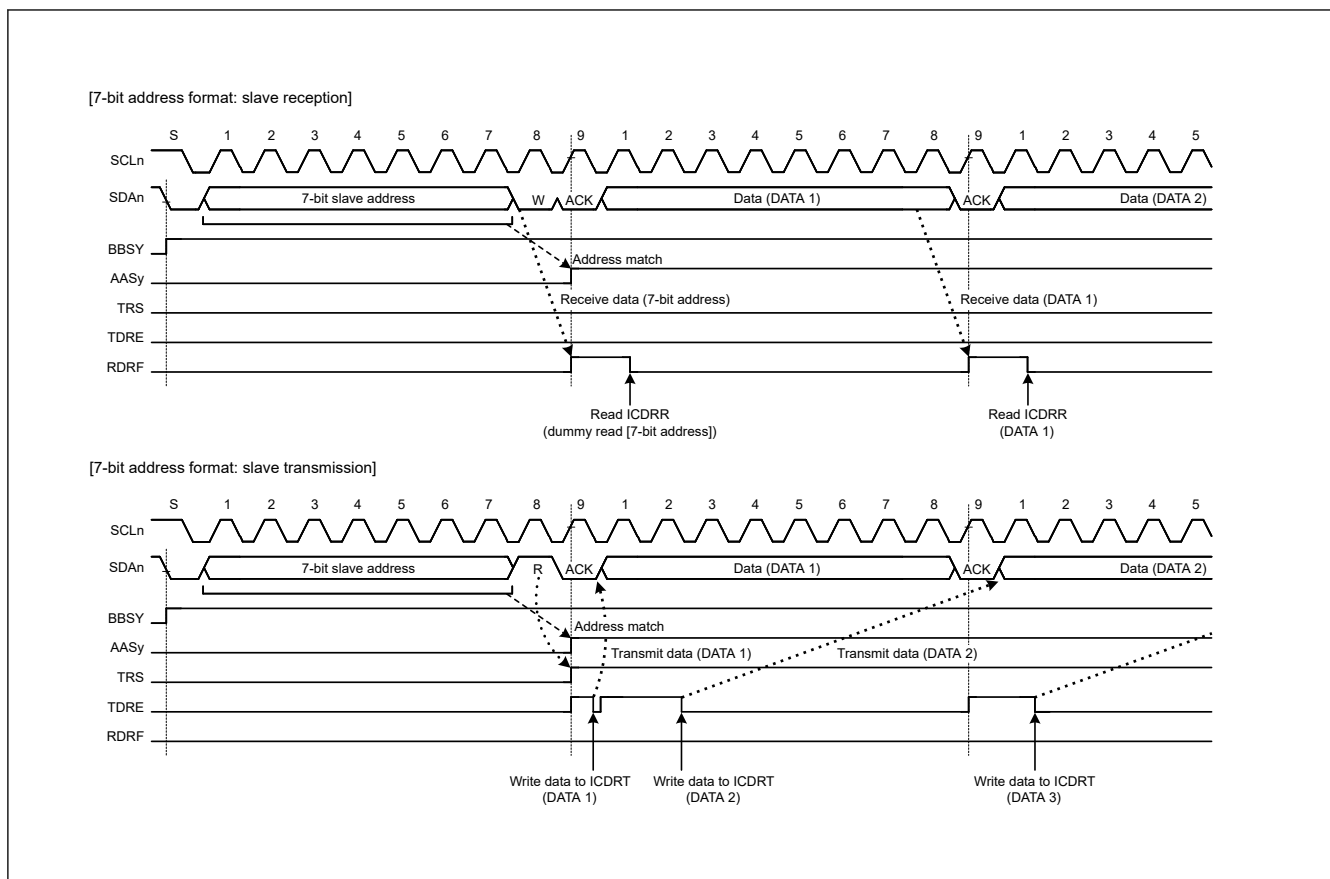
[7-bit address format: slave reception]

S 1 2 3 4 5 6 7 8 9 1 2 3 4 5 6 7 8 9 1 2 3 4 5

SCLn

SDAn

7-bit slave address

W

ACK

Data (DATA 1)

ACK

Data (DATA 2)

BBSY

Address match

AASy

Receive data (7-bit address)

Receive data (DATA 1)

TRS

TDRE

RDRF

Read ICDRR
(dummy read [7-bit address])

Read ICDRR
(DATA 1)

[7-bit address format: slave transmission]

S 1 2 3 4 5 6 7 8 9 1 2 3 4 5 6 7 8 9 1 2 3 4 5

SCLn

SDAn

7-bit slave address

R

ACK

Data (DATA 1)

ACK

Data (DATA 2)

BBSY

Address match

AASy

Transmit data (DATA 1)

Transmit data (DATA 2)

TRS

TDRE

RDRF

Write data to ICDRT
(DATA 1)

Write data to ICDRT
(DATA 2)

Write data to ICDRT
(DATA 3)